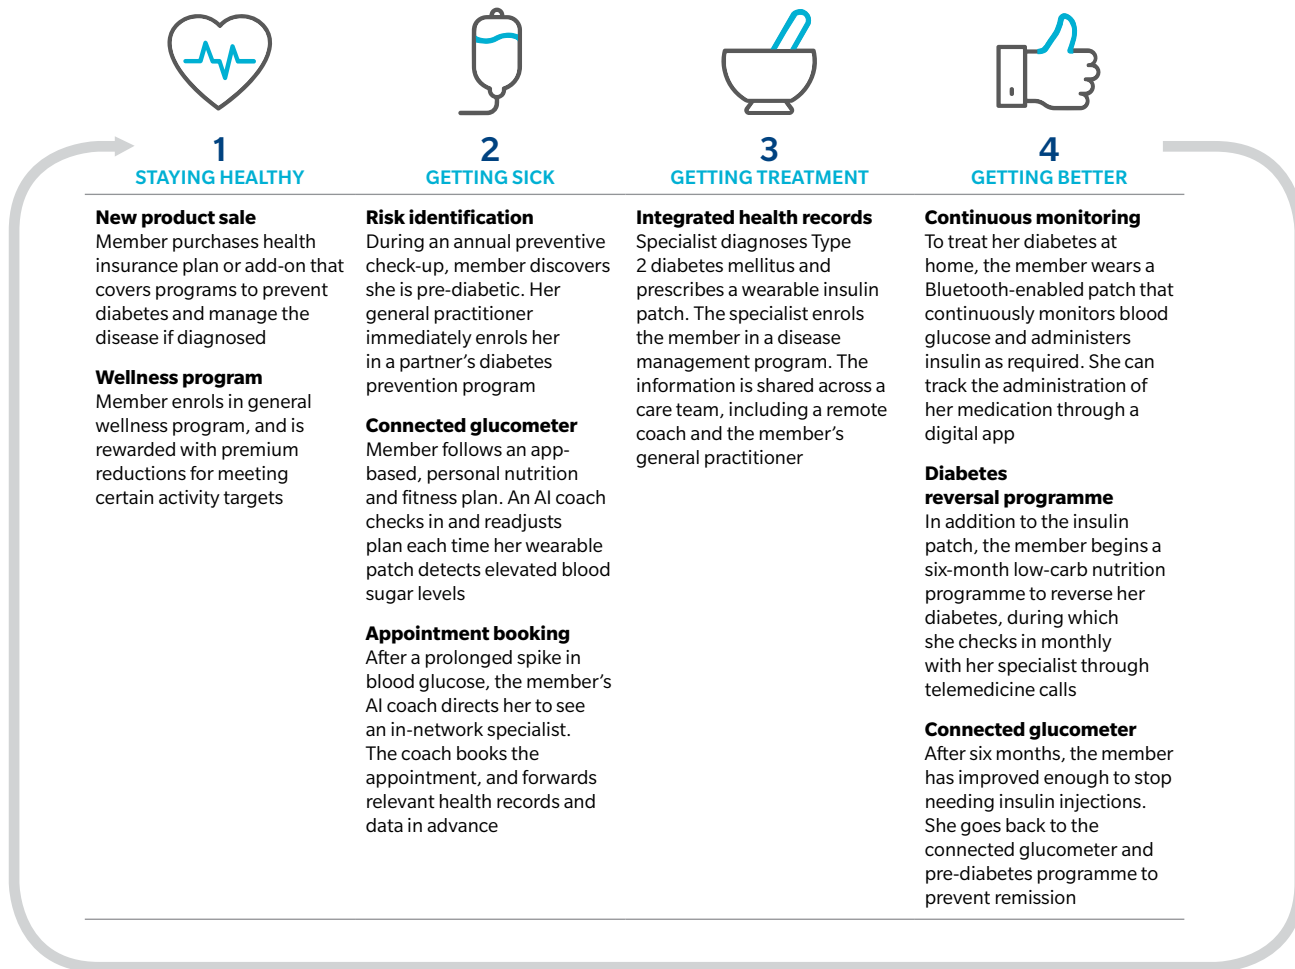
1
STAYING HEALTHY

2
GETTING SICK

3
GETTING TREATMENT

4
GETTING BETTER

**New product sale**
Member purchases health insurance plan or add-on that covers programs to prevent diabetes and manage the disease if diagnosed

**Wellness program**
Member enrols in general wellness program, and is rewarded with premium reductions for meeting certain activity targets

**Risk identification**
During an annual preventive check-up, member discovers she is pre-diabetic. Her general practitioner immediately enrols her in a partner's diabetes prevention program

**Connected glucometer**
Member follows an app-based, personal nutrition and fitness plan. An AI coach checks in and readjusts plan each time her wearable patch detects elevated blood sugar levels

**Appointment booking**
After a prolonged spike in blood glucose, the member's AI coach directs her to see an in-network specialist. The coach books the appointment, and forwards relevant health records and data in advance

**Integrated health records**
Specialist diagnoses Type 2 diabetes mellitus and prescribes a wearable insulin patch. The specialist enrols the member in a disease management program. The information is shared across a care team, including a remote coach and the member's general practitioner

**Continuous monitoring**
To treat her diabetes at home, the member wears a Bluetooth-enabled patch that continuously monitors blood glucose and administers insulin as required. She can track the administration of her medication through a digital app

**Diabetes reversal programme**
In addition to the insulin patch, the member begins a six-month low-carb nutrition programme to reverse her diabetes, during which she checks in monthly with her specialist through telemedicine calls

**Connected glucometer**
After six months, the member has improved enough to stop needing insulin injections. She goes back to the connected glucometer and pre-diabetes programme to prevent remission